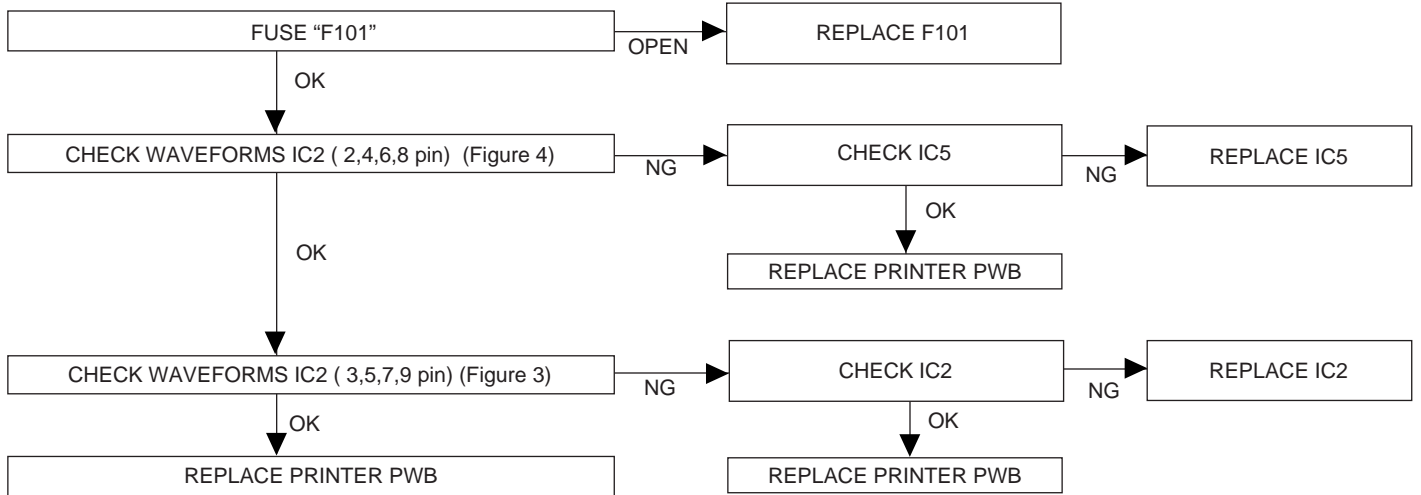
FUSE “F101”

OPEN

REPLACE F101

OK

CHECK WAVEFORMS IC2 ( 2,4,6,8 pin) (Figure 4)

NG

CHECK IC5

NG

REPLACE IC5

OK

REPLACE PRINTER PWB

OK

CHECK WAVEFORMS IC2 ( 3,5,7,9 pin) (Figure 3)

NG

CHECK IC2

NG

REPLACE IC2

OK

OK

REPLACE PRINTER PWB

REPLACE PRINTER PWB